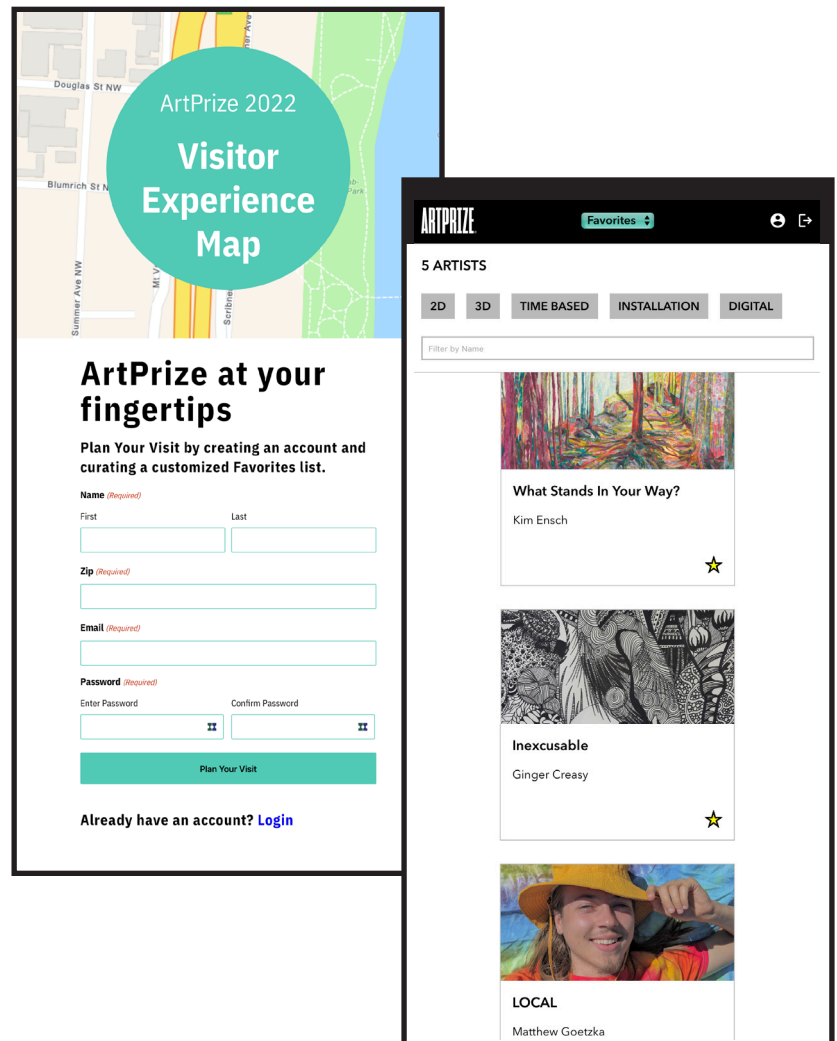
Douglas St NW

Blumrich St N

Summer Ave NW

Mt V

Scribne

ArtPrize 2022

Visitor Experience Map

ArtPrize at your fingertips

Plan Your Visit by creating an account and curating a customized Favorites list.

Name (Required)

First

Last

Zip (Required)

Email (Required)

Password (Required)

Enter Password

Confirm Password

Plan Your Visit

Already have an account? Login

ARTPRIZE

Favorites

5 ARTISTS

2D

3D

TIME BASED

INSTALLATION

DIGITAL

Filter by Name

What Stands In Your Way?

Kim Ensch

Inexcusable

Ginger Creasy

LOCAL

Matthew Goetzka